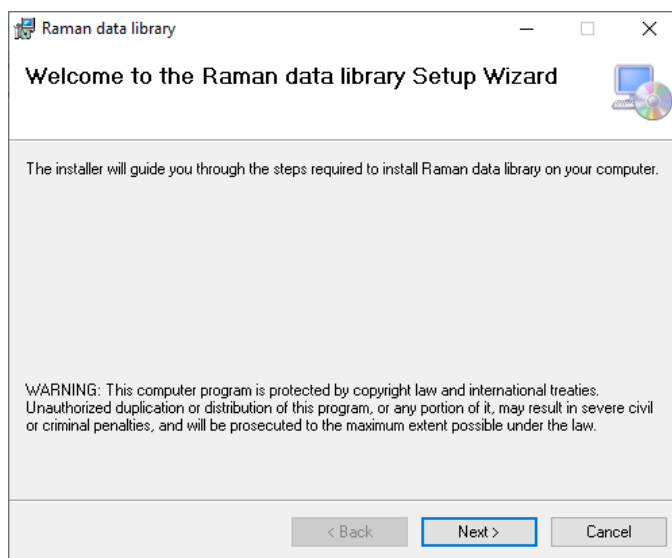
Raman data library

Welcome to the Raman data library Setup Wizard

The installer will guide you through the steps required to install Raman data library on your computer.

WARNING: This computer program is protected by copyright law and international treaties. Unauthorized duplication or distribution of this program, or any portion of it, may result in severe civil or criminal penalties, and will be prosecuted to the maximum extent possible under the law.

< Back Next > Cancel